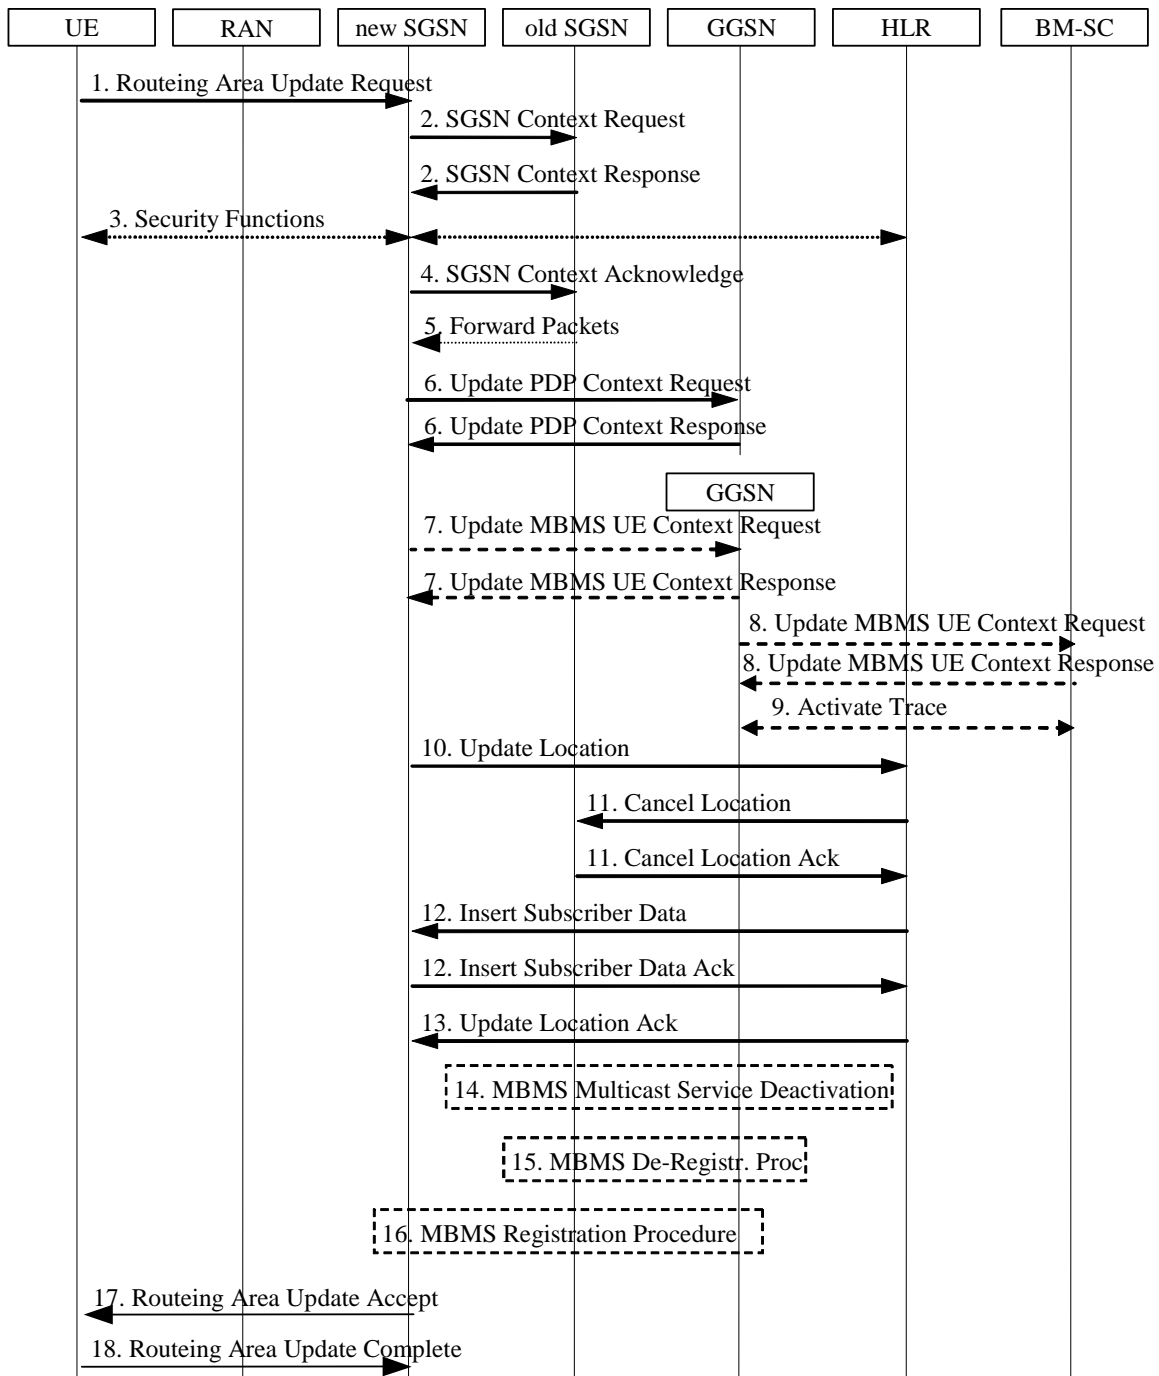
UE RAN new SGSN old SGSN GGSN HLR BM-SC

1. Routeing Area Update Request

2. SGSN Context Request

2. SGSN Context Response

3. Security Functions

4. SGSN Context Acknowledge

5. Forward Packets

6. Update PDP Context Request

6. Update PDP Context Response

GGSN

7. Update MBMS UE Context Request

7. Update MBMS UE Context Response

8. Update MBMS UE Context Request

8. Update MBMS UE Context Response

9. Activate Trace

10. Update Location

11. Cancel Location

11. Cancel Location Ack

12. Insert Subscriber Data

12. Insert Subscriber Data Ack

13. Update Location Ack

14. MBMS Multicast Service Deactivation

15. MBMS De-Registr. Proc

16. MBMS Registration Procedure

17. Routeing Area Update Accept

18. Routeing Area Update Complete